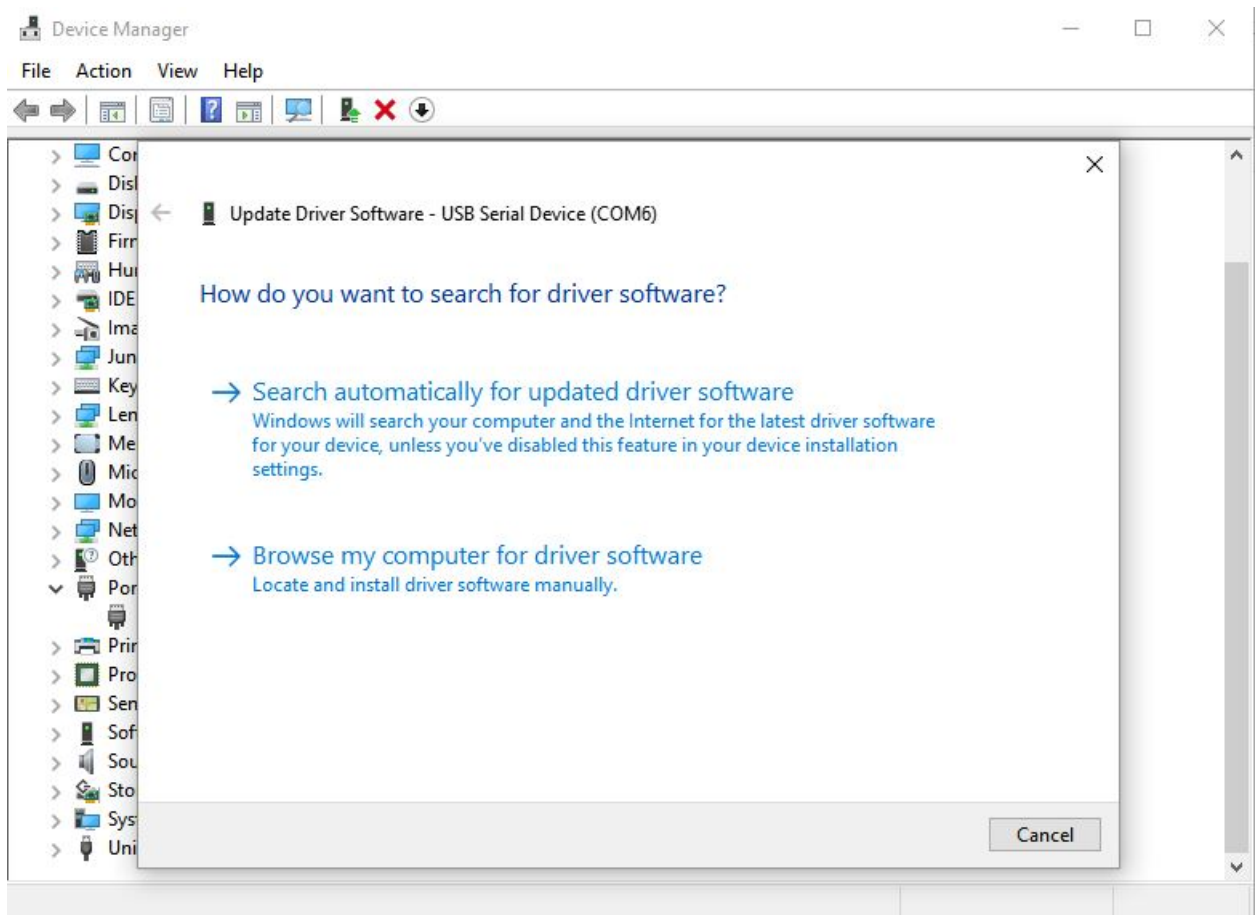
Device Manager

File Action View Help

Cor
Disl
Disp
Firr
Hu
IDE
Ima
Jun
Key
Len
Me
Mic
Mo
Net
Oth
Por
Prir
Pro
Sen
Sof
Sou
Sto
Sys
Uni

Update Driver Software - USB Serial Device (COM6)

How do you want to search for driver software?

→ Search automatically for updated driver software
Windows will search your computer and the Internet for the latest driver software for your device, unless you've disabled this feature in your device installation settings.

→ Browse my computer for driver software
Locate and install driver software manually.

Cancel